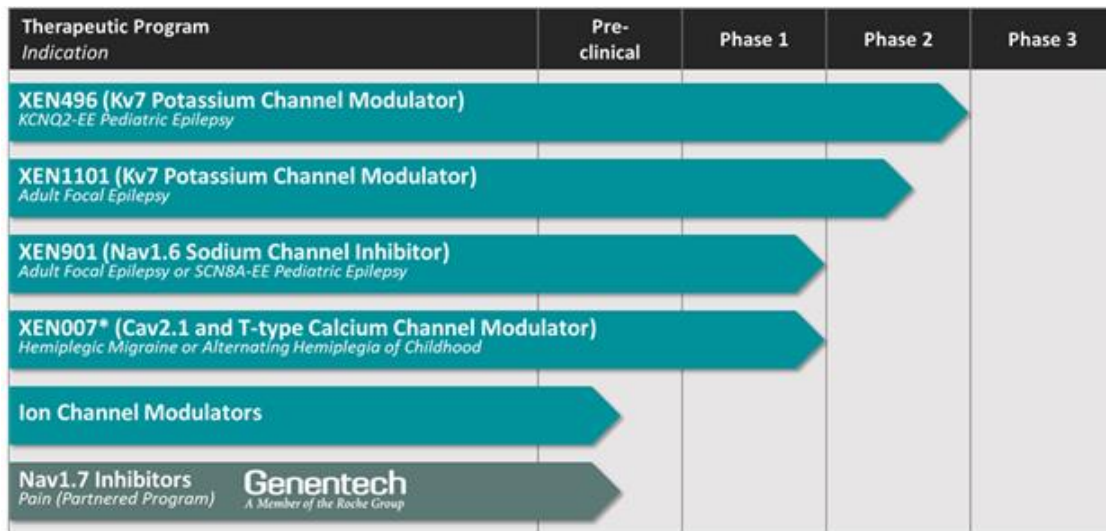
| Therapeutic Program *Indication* | Pre-clinical | Phase 1 | Phase 2 | Phase 3 |
|---|---|---|---|---|
| **XEN496 (Kv7 Potassium Channel Modulator)** *KCNQ2-EE Pediatric Epilepsy* | | | | |
| **XEN1101 (Kv7 Potassium Channel Modulator)** *Adult Focal Epilepsy* | | | | |
| **XEN901 (Nav1.6 Sodium Channel Inhibitor)** *Adult Focal Epilepsy or SCN8A-EE Pediatric Epilepsy* | | | | |
| **XEN007\* (Cav2.1 and T-type Calcium Channel Modulator)** *Hemiplegic Migraine or Alternating Hemiplegia of Childhood* | | | | |
| **Ion Channel Modulators** | | | | |
| **Nav1.7 Inhibitors** *Pain (Partnered Program)* Genentech A Member of the Roche Group | | | | |